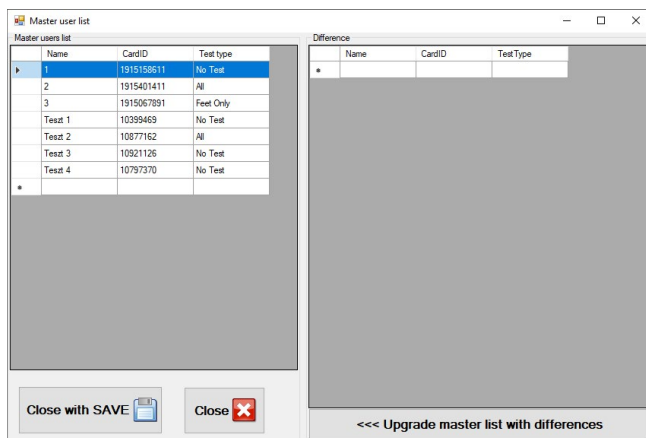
Master user list

Master users list

| | Name | CardID | Test type |
|---|---|---|---|
| ▸ | 1 | 1915158611 | No Test |
| | 2 | 1915401411 | All |
| | 3 | 1915067891 | Feet Only |
| | Teszt 1 | 10399469 | No Test |
| | Teszt 2 | 10877162 | All |
| | Teszt 3 | 10921126 | No Test |
| | Teszt 4 | 10797370 | No Test |
| * | | | |

Difference

| | Name | CardID | TestType |
|---|---|---|---|
| * | | | |

Close with SAVE

Close

<<< Upgrade master list with differences